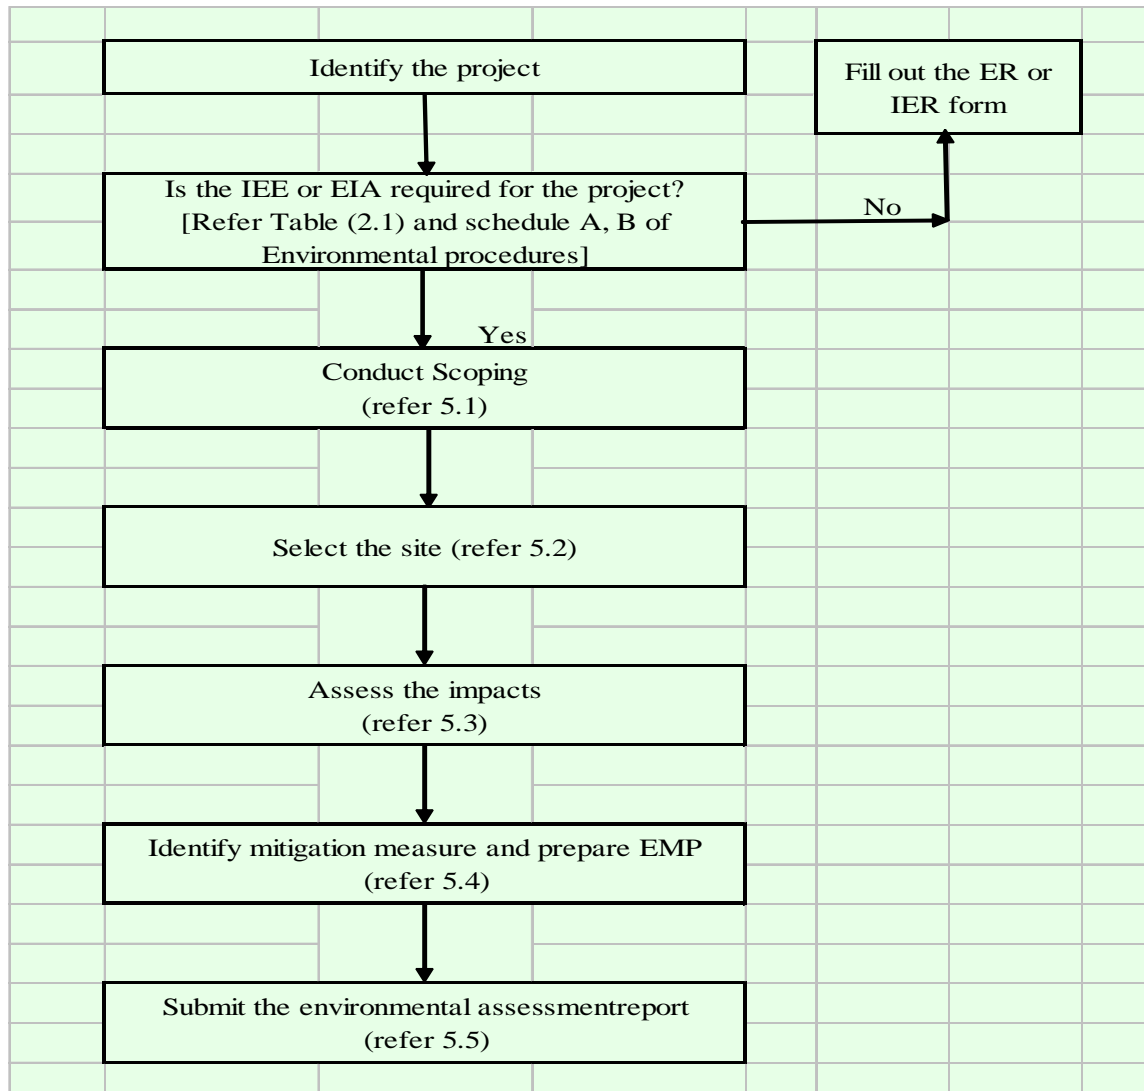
Identify the project

Fill out the ER or IER form

Is the IEE or EIA required for the project? [Refer Table (2.1) and schedule A, B of Environmental procedures]

No

Yes

Conduct Scoping (refer 5.1)

Select the site (refer 5.2)

Assess the impacts (refer 5.3)

Identify mitigation measure and prepare EMP (refer 5.4)

Submit the environmental assessmentreport (refer 5.5)